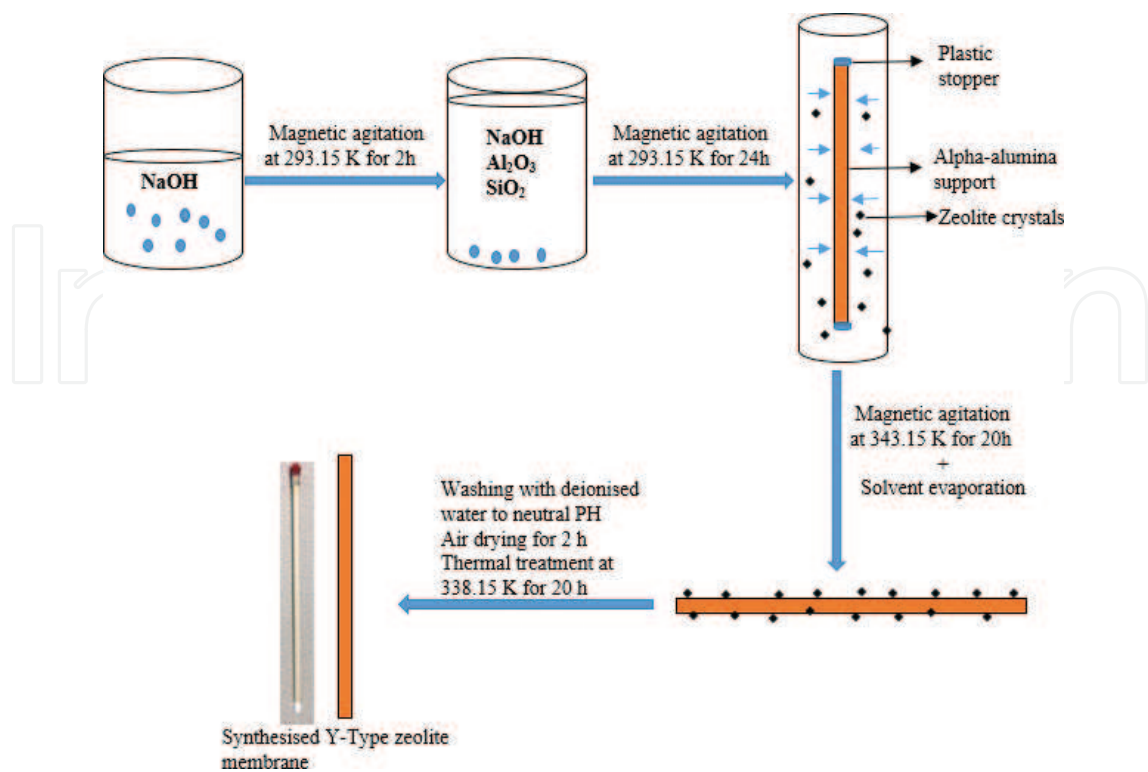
NaOH

Magnetic agitation at 293.15 K for 2h

NaOH
$Al_2O_3$
$SiO_2$

Magnetic agitation at 293.15 K for 24h

Plastic stopper

Alpha-alumina support

Zeolite crystals

Magnetic agitation at 343.15 K for 20h
+
Solvent evaporation

Washing with deionised water to neutral PH
Air drying for 2 h
Thermal treatment at 338.15 K for 20 h

Synthesised Y-Type zeolite membrane